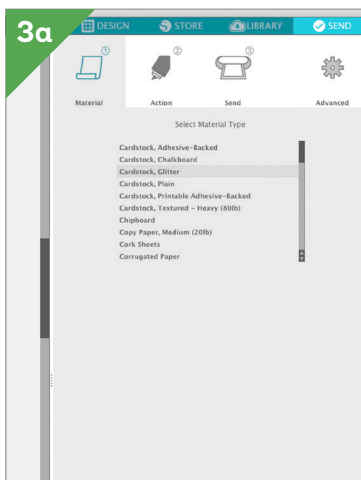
3a

DESIGN
STORE
LIBRARY
SEND

①
Material
②
Action
③
Send
Advanced

Select Material Type

Cardstock, Adhesive-Backed
Cardstock, Chalkboard
Cardstock, Glitter
Cardstock, Plain
Cardstock, Printable Adhesive-Backed
Cardstock, Textured - Heavy (80lb)
Chipboard
Copy Paper, Medium (20lb)
Cork Sheets
Corrugated Paper